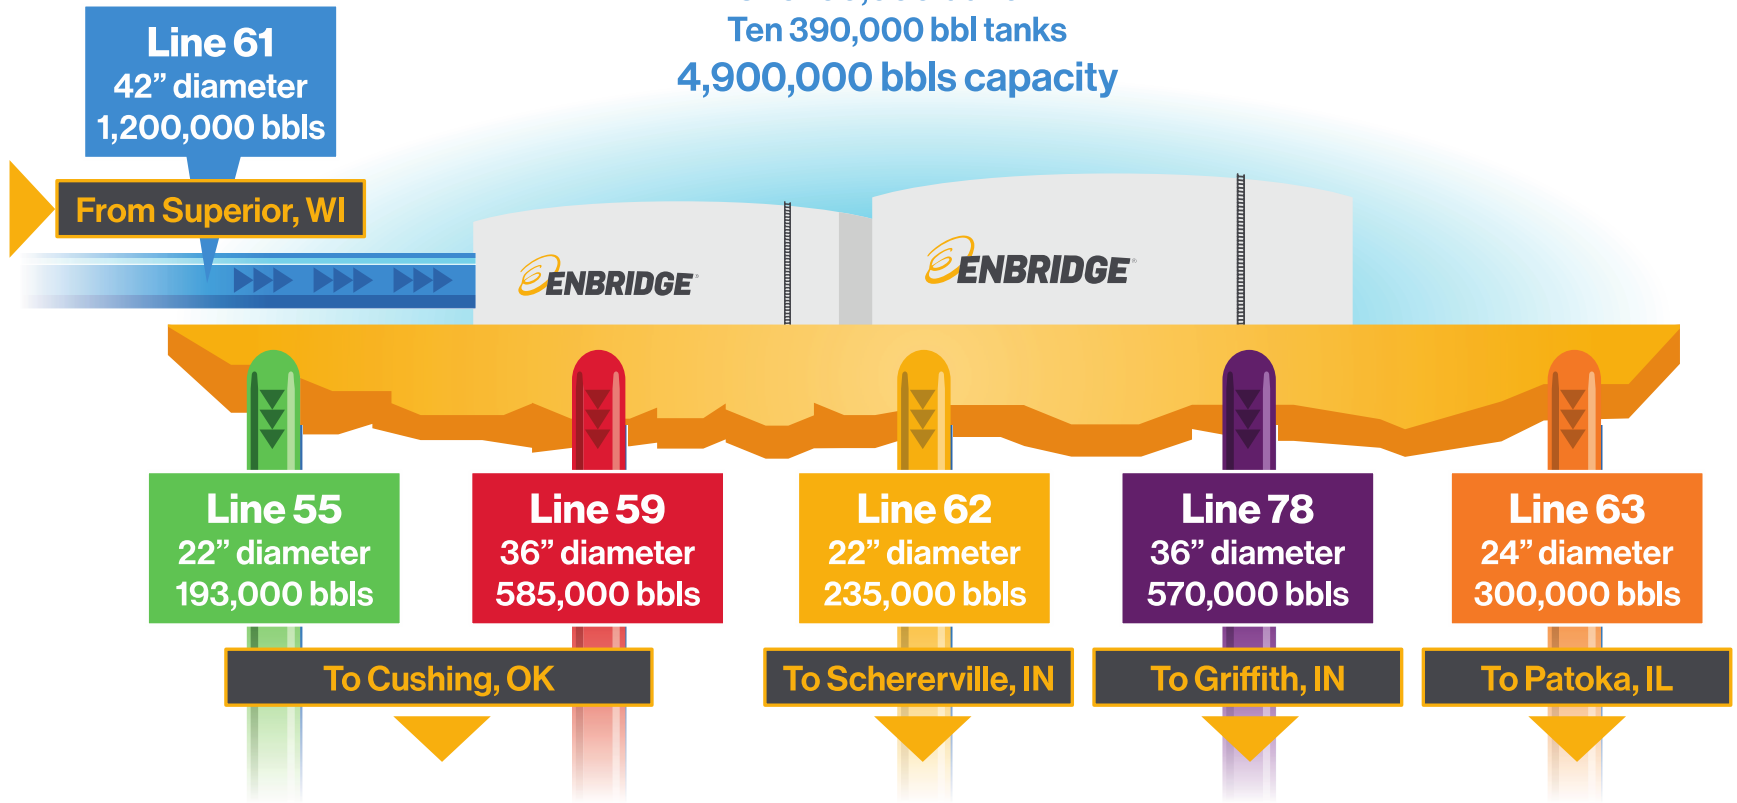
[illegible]
Ten 390,000 bbl tanks
4,900,000 bbls capacity

Line 61
42” diameter
1,200,000 bbls

From Superior, WI

ENBRIDGE

ENBRIDGE

Line 55
22” diameter
193,000 bbls

Line 59
36” diameter
585,000 bbls

Line 62
22” diameter
235,000 bbls

Line 78
36” diameter
570,000 bbls

Line 63
24” diameter
300,000 bbls

To Cushing, OK

To Schererville, IN

To Griffith, IN

To Patoka, IL